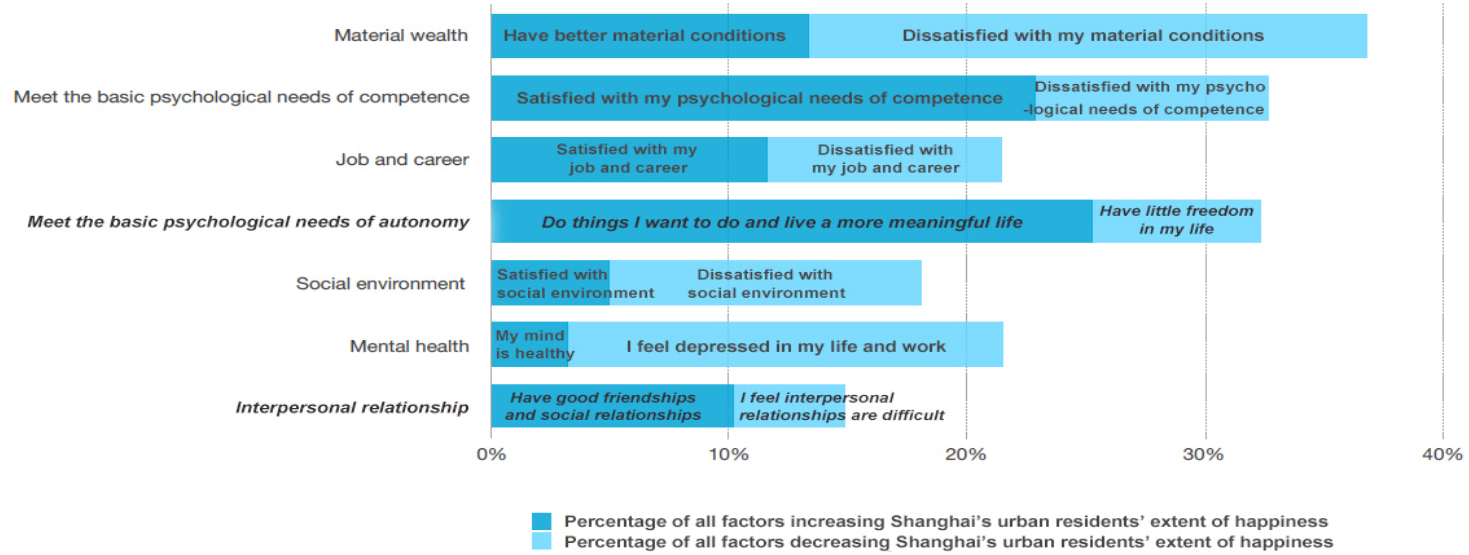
| | | |
|---|---|---|
| Material wealth | Have better material conditions | Dissatisfied with my material conditions |
| Meet the basic psychological needs of competence | Satisfied with my psychological needs of competence | Dissatisfied with my psychological needs of competence |
| Job and career | Satisfied with my job and career | Dissatisfied with my job and career |
| *Meet the basic psychological needs of autonomy* | *Do things I want to do and live a more meaningful life* | *Have little freedom in my life* |
| Social environment | Satisfied with social environment | Dissatisfied with social environment |
| Mental health | My mind is healthy | I feel depressed in my life and work |
| *Interpersonal relationship* | *Have good friendships and social relationships* | *I feel interpersonal relationships are difficult* |

0% 10% 20% 30% 40%

Percentage of all factors increasing Shanghai's urban residents' extent of happiness
Percentage of all factors decreasing Shanghai's urban residents' extent of happiness